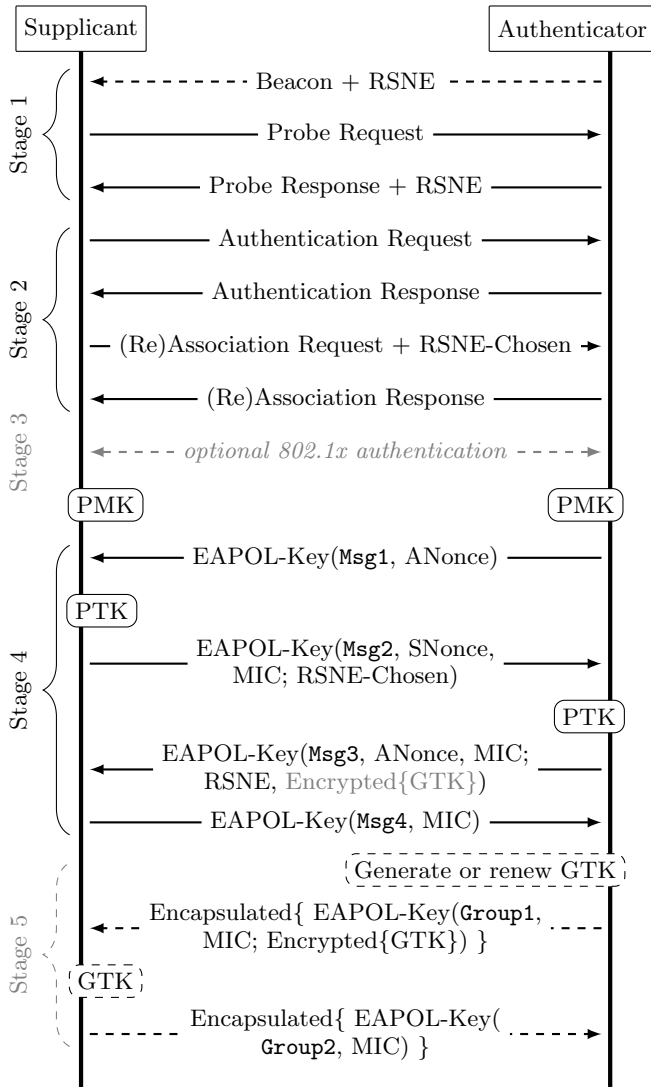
Supplicant

Authenticator

Stage 1

Beacon + RSNE

Probe Request

Probe Response + RSNE

Stage 2

Authentication Request

Authentication Response

(Re)Association Request + RSNE-Chosen

(Re)Association Response

Stage 3

optional 802.1x authentication

PMK

PMK

Stage 4

EAPOL-Key(Msg1, ANonce)

PTK

EAPOL-Key(Msg2, SNonce, MIC; RSNE-Chosen)

PTK

EAPOL-Key(Msg3, ANonce, MIC; RSNE, Encrypted{GTK})

EAPOL-Key(Msg4, MIC)

Stage 5

Generate or renew GTK

Encapsulated{ EAPOL-Key(Group1, MIC; Encrypted{GTK}) }

GTK

Encapsulated{ EAPOL-Key( Group2, MIC) }